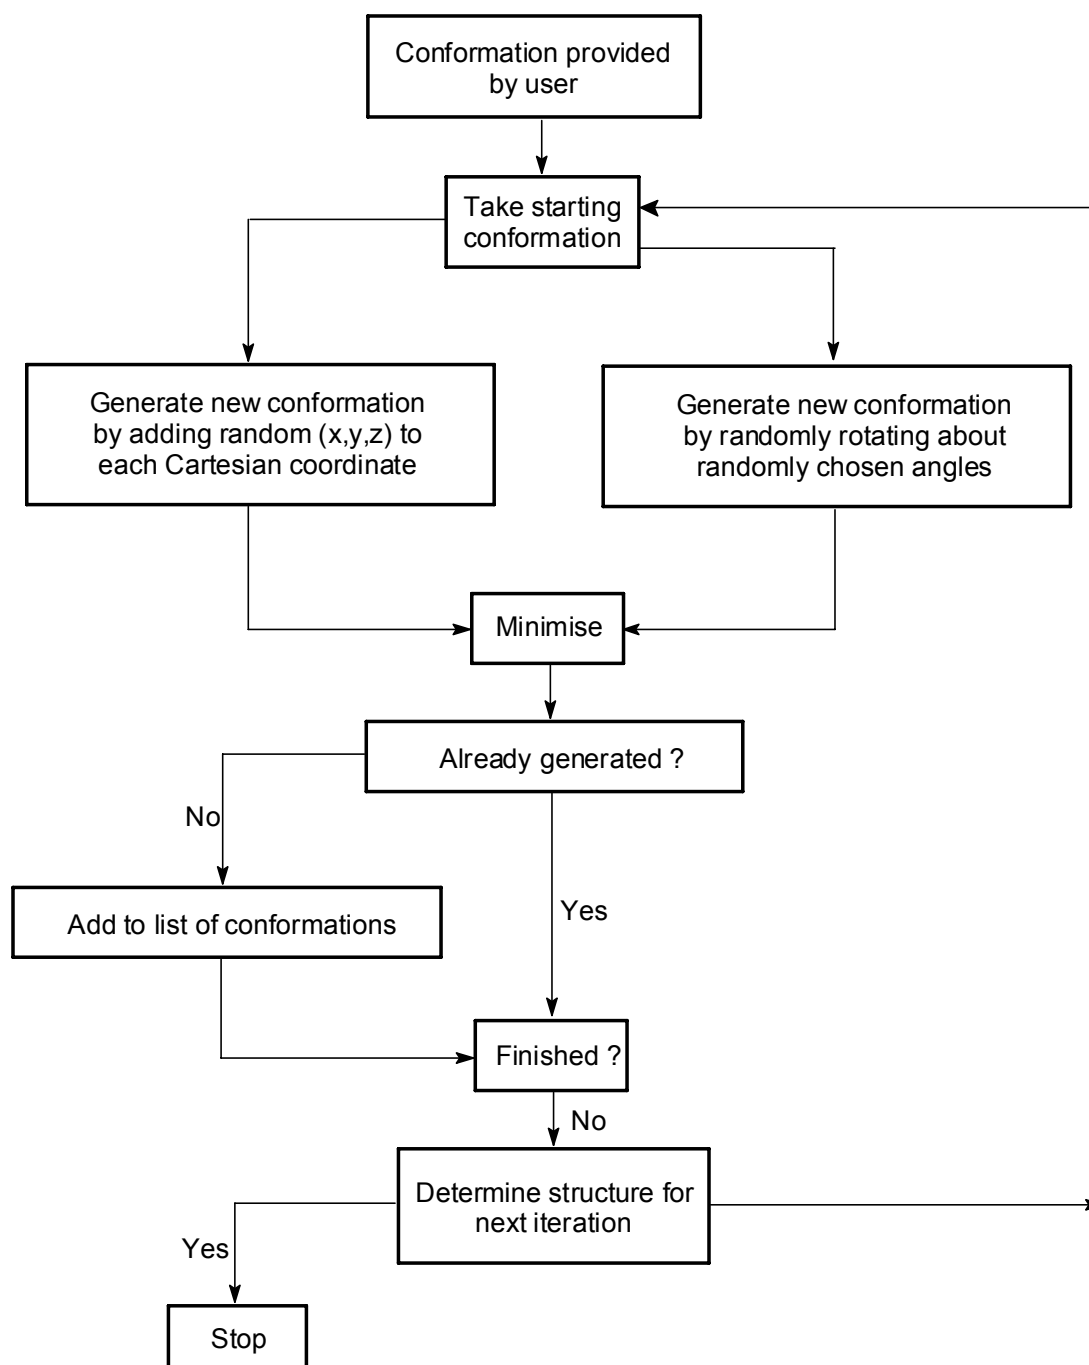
Conformation provided by user

Take starting conformation

Generate new conformation by adding random (x,y,z) to each Cartesian coordinate

Generate new conformation by randomly rotating about randomly chosen angles

Minimise

Already generated ?

No

Add to list of conformations

Yes

Finished ?

No

Determine structure for next iteration

Yes

Stop